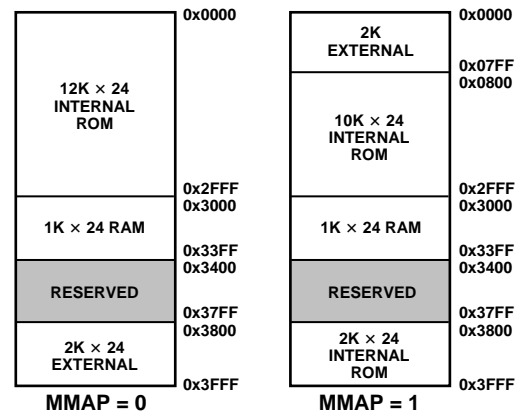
0x0000

12K × 24 INTERNAL ROM

0x2FFF
0x3000

1K × 24 RAM

0x33FF
0x3400

RESERVED

0x37FF
0x3800

2K × 24 EXTERNAL

0x3FFF

MMAP = 0

0x0000

2K EXTERNAL

0x07FF
0x0800

10K × 24 INTERNAL ROM

0x2FFF
0x3000

1K × 24 RAM

0x33FF
0x3400

RESERVED

0x37FF
0x3800

2K × 24 INTERNAL ROM

0x3FFF

MMAP = 1